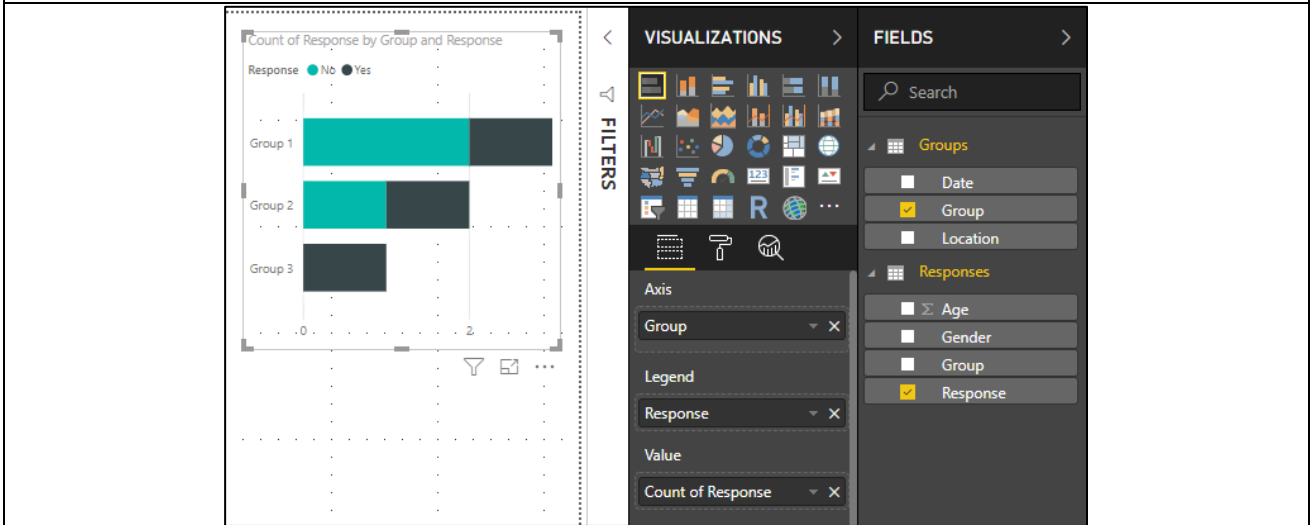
Count of Response by Group and Response

Response ● No ● Yes

Group 1

Group 2

Group 3

0

2

FILTERS

VISUALIZATIONS

Axis

Group

Legend

Response

Value

Count of Response

FIELDS

Search

Groups

Date

Group

Location

Responses

Σ Age

Gender

Group

Response